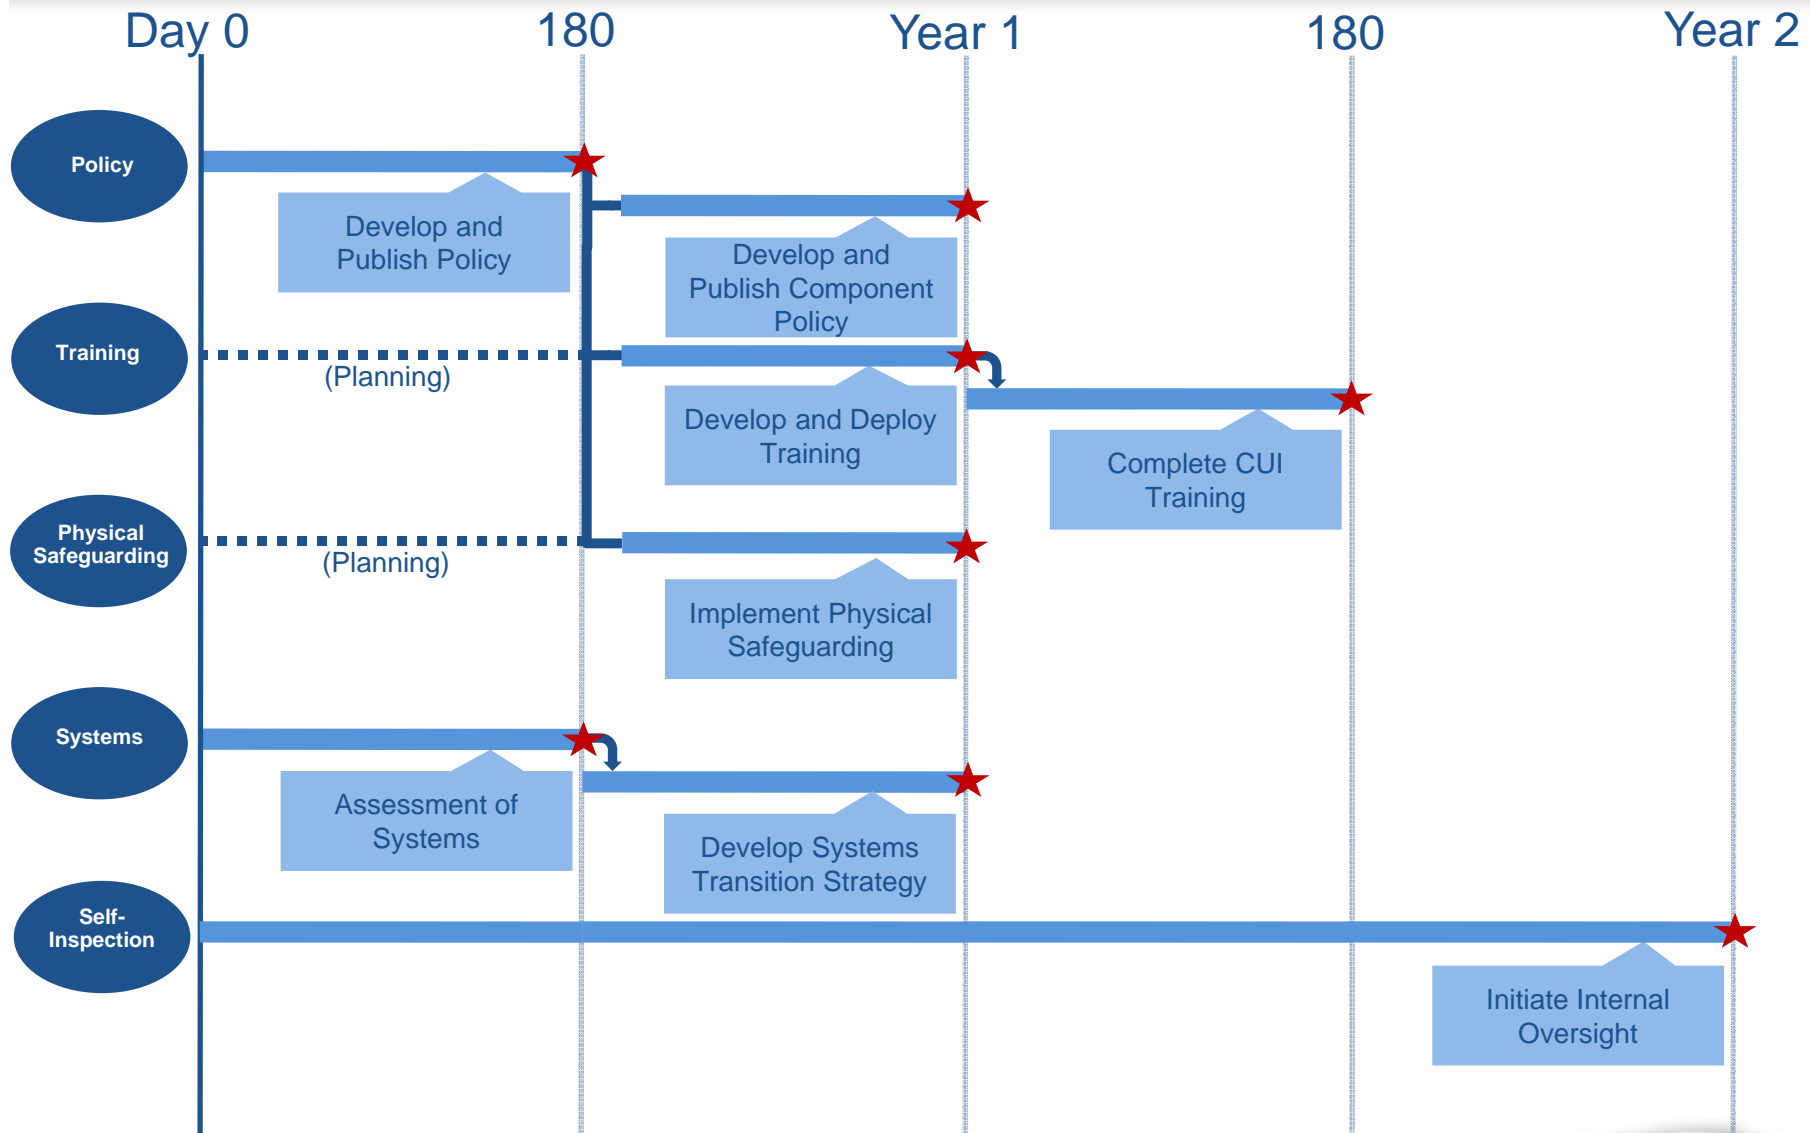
Day 0
180
Year 1
180
Year 2

Policy
Develop and Publish Policy
Develop and Publish Component Policy

Training
(Planning)
Develop and Deploy Training
Complete CUI Training

Physical Safeguarding
(Planning)
Implement Physical Safeguarding

Systems
Assessment of Systems
Develop Systems Transition Strategy

Self-Inspection
Initiate Internal Oversight